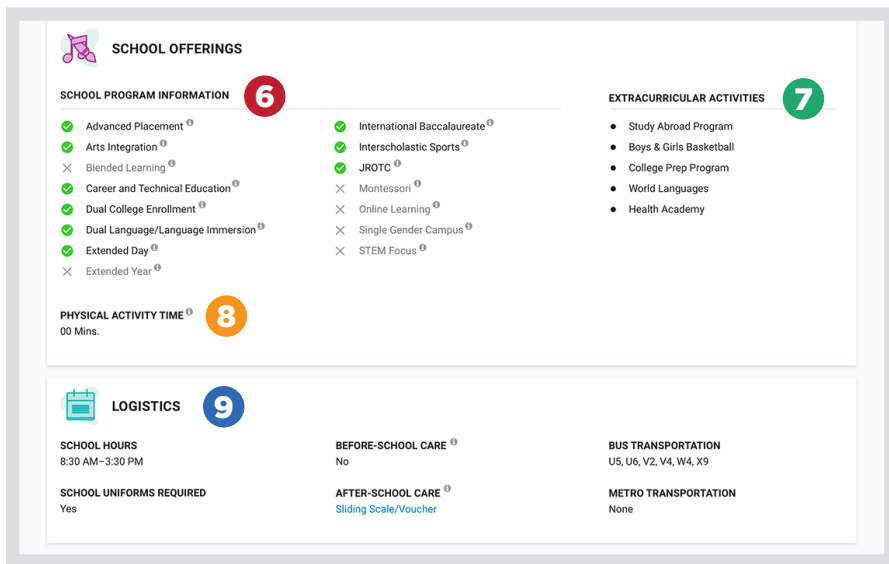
SCHOOL OFFERINGS

SCHOOL PROGRAM INFORMATION 6

Advanced Placement
Arts Integration
Blended Learning
Career and Technical Education
Dual College Enrollment
Dual Language/Language Immersion
Extended Day
Extended Year

International Baccalaureate
Interscholastic Sports
JROTC
Montessori
Online Learning
Single Gender Campus
STEM Focus

EXTRACURRICULAR ACTIVITIES 7

Study Abroad Program
Boys & Girls Basketball
College Prep Program
World Languages
Health Academy

PHYSICAL ACTIVITY TIME 8
00 Mins.

LOGISTICS 9

SCHOOL HOURS
8:30 AM–3:30 PM

SCHOOL UNIFORMS REQUIRED
Yes

BEFORE-SCHOOL CARE
No

AFTER-SCHOOL CARE
Sliding Scale/Voucher

BUS TRANSPORTATION
U5, U6, V2, V4, W4, X9

METRO TRANSPORTATION
None